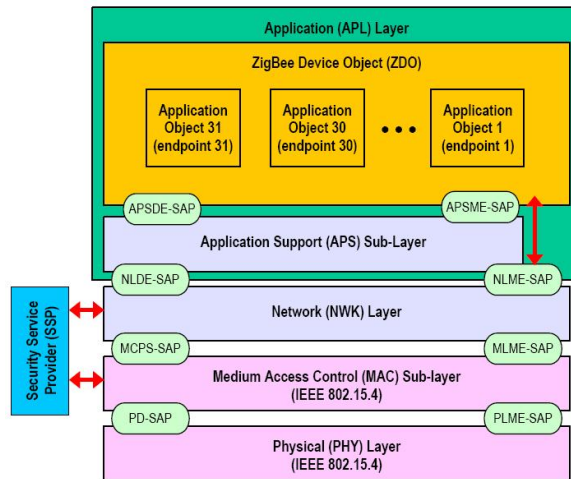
Application (APL) Layer

ZigBee Device Object (ZDO)

Application Object 31 (endpoint 31)

Application Object 30 (endpoint 30)

• • •

Application Object 1 (endpoint 1)

APSDE-SAP

APSME-SAP

Application Support (APS) Sub-Layer

NLDE-SAP

NLME-SAP

Security Service Provider (SSP)

Network (NWK) Layer

MCPS-SAP

MLME-SAP

Medium Access Control (MAC) Sub-layer (IEEE 802.15.4)

PD-SAP

PLME-SAP

Physical (PHY) Layer (IEEE 802.15.4)